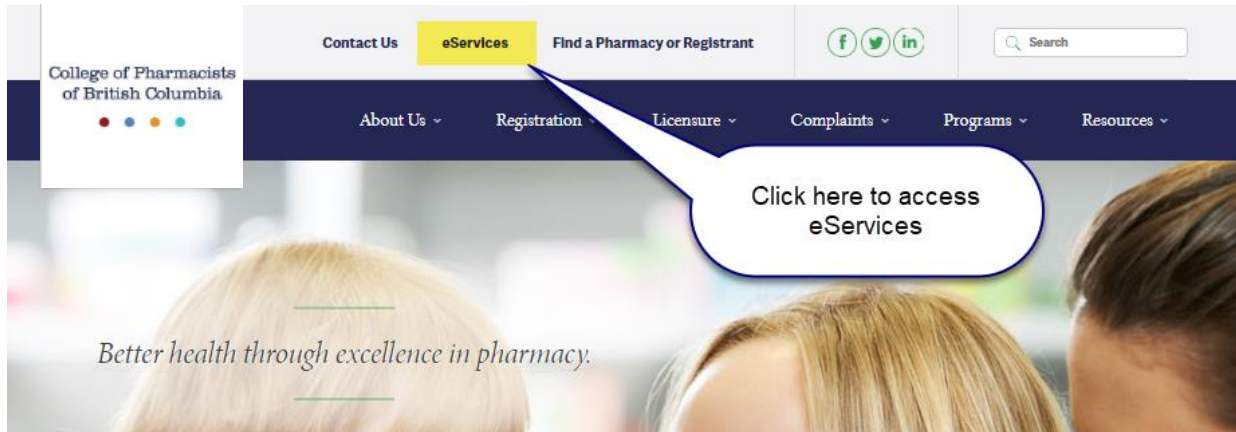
College of Pharmacists of British Columbia

Contact Us eServices Find a Pharmacy or Registrant

f in

Search

About Us Registration Licensure Complaints Programs Resources

Click here to access eServices

Better health through excellence in pharmacy.